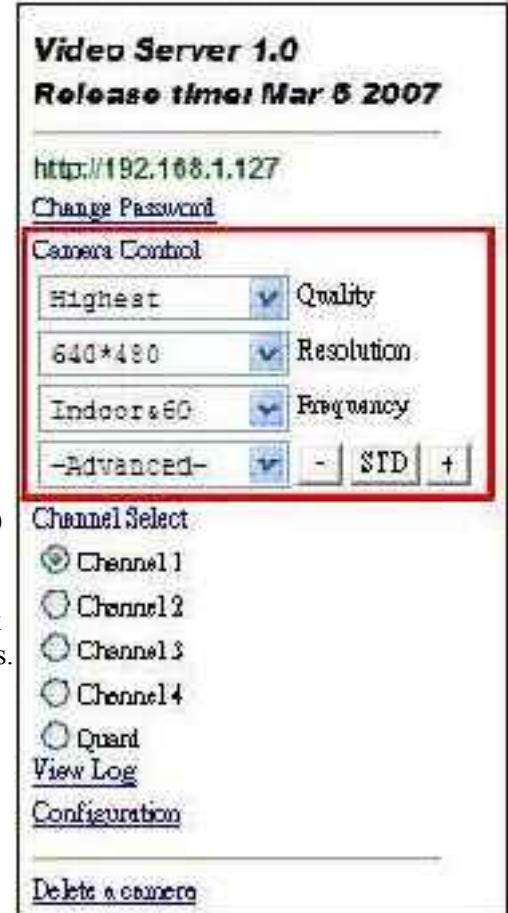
Video Server 1.0
Release time: Mar 6 2007

http://192.168.1.127
Change Password

Camera Control
Highest Quality
640*480 Resolution
Indoor&60 Frequency
-Advanced- - STD +

Channel Select
Channel 1
Channel 2
Channel 3
Channel 4
Quard
View Log
Configuration

Delete a camera